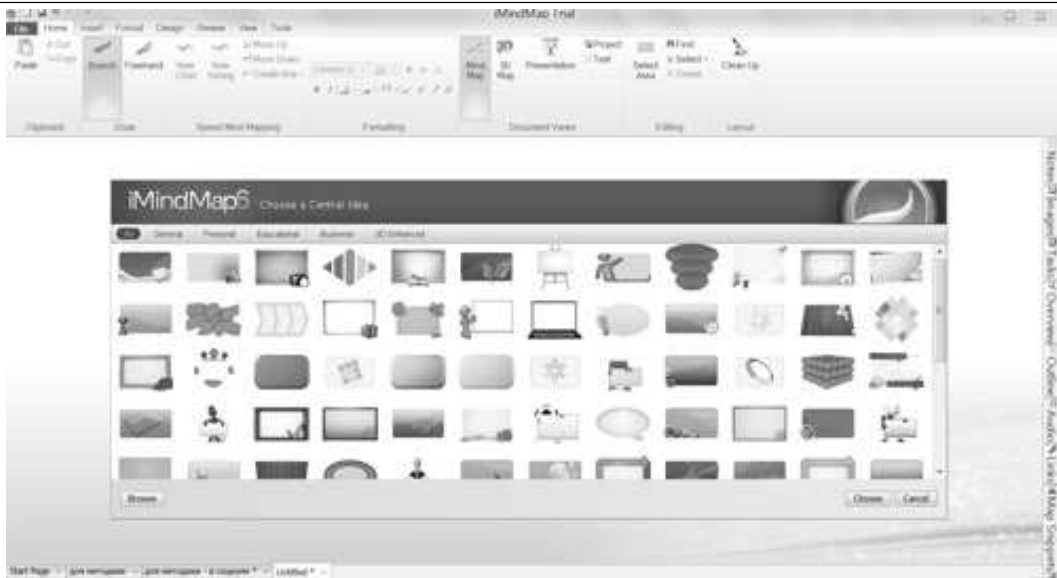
iMindMap Trial

File Home Insert Format Design Review View Tools

Paste Branch Freehand

Clipboard Draw Speed Mind Mapping Formatting

Mind Map 3D Map Presentation Project Text

Document Views

Select Area Find Select Editing Clean Up Layout

iMindMap5 Choose a Central Idea

All General Personal Educational Business 3D Enhanced

Browse

Choose Cancel

Notes Images Tasks Overview Outline Audio Links Map Snapshots

Start Page Untitled *